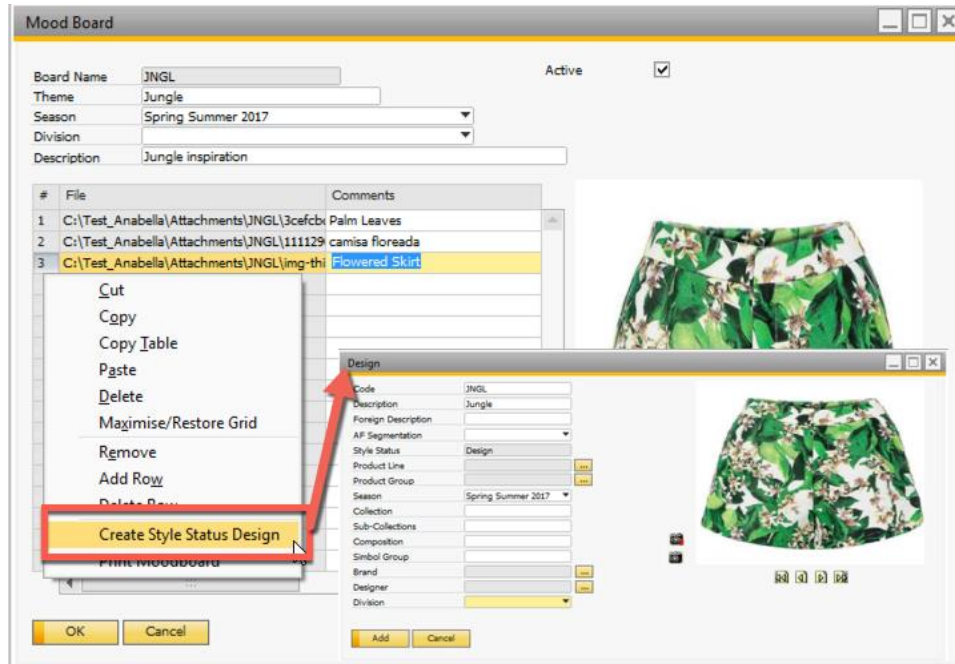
Mood Board

Board Name JNGL
Theme Jungle
Season Spring Summer 2017
Division
Description Jungle inspiration

Active

| # | File | Comments |
|---|---|---|
| 1 | C:\Test_Anabella\Attachments\JNGL\3cefcb | Palm Leaves |
| 2 | C:\Test_Anabella\Attachments\JNGL\111129 | camisa floreada |
| 3 | C:\Test_Anabella\Attachments\JNGL\img-thi | Flowered Skirt |

Cut
Copy
Copy Table
Paste
Delete
Maximise/Restore Grid
Remove
Add Row
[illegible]
Create Style Status Design
Print Moodboard

OK Cancel

Design

Code JNGL
Description Jungle
Foreign Description
AF Segmentation
Style Status Design
Product Line
Product Group
Season Spring Summer 2017
Collection
Sub-Collections
Composition
Simbol Group
Brand
Designer
Division

Add Cancel